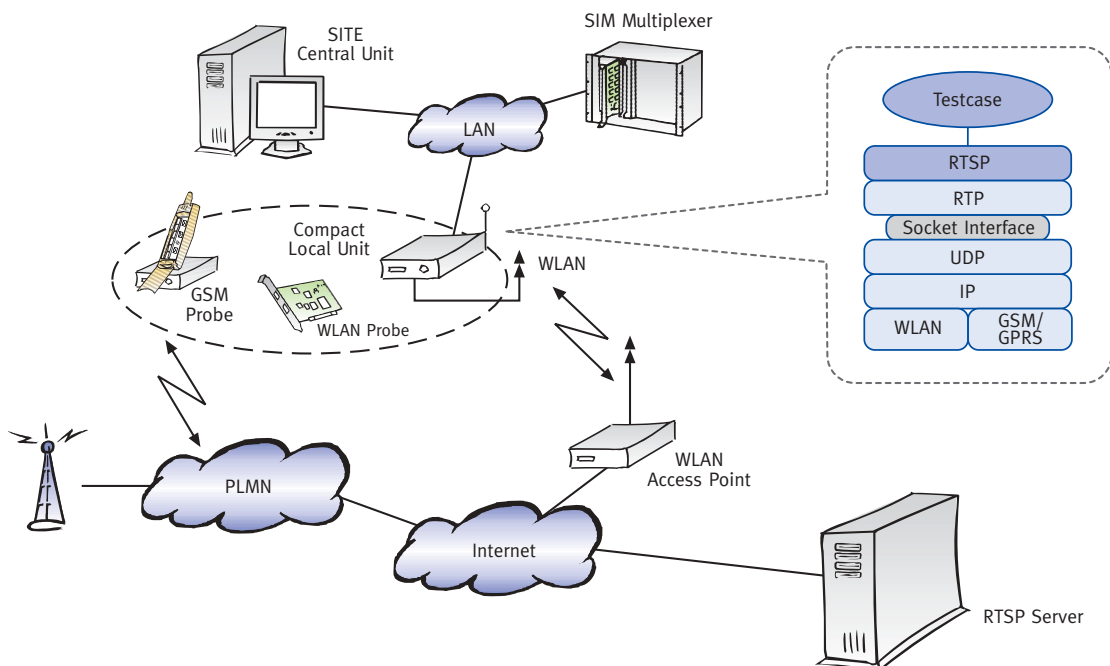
SITE
Central Unit

SIM Multiplexer

LAN

Testcase

RTSP

RTP

Socket Interface

UDP

IP

WLAN

GSM/
GPRS

Compact
Local Unit

WLAN

GSM
Probe

WLAN Probe

PLMN

WLAN
Access Point

Internet

RTSP Server